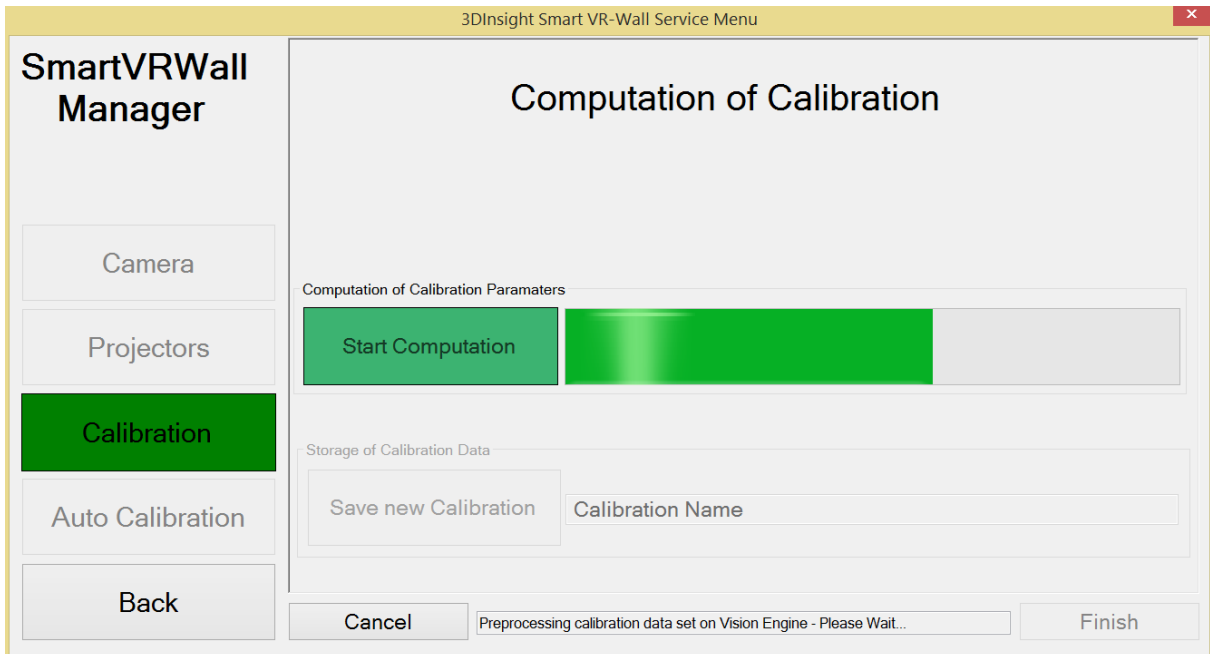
3DInsight Smart VR-Wall Service Menu

SmartVRWall Manager

Camera

Projectors

Calibration

Auto Calibration

Back

Computation of Calibration

Computation of Calibration Paramaters

Start Computation

Storage of Calibration Data

Save new Calibration

Calibration Name

Cancel

Preprocessing calibration data set on Vision Engine - Please Wait...

Finish